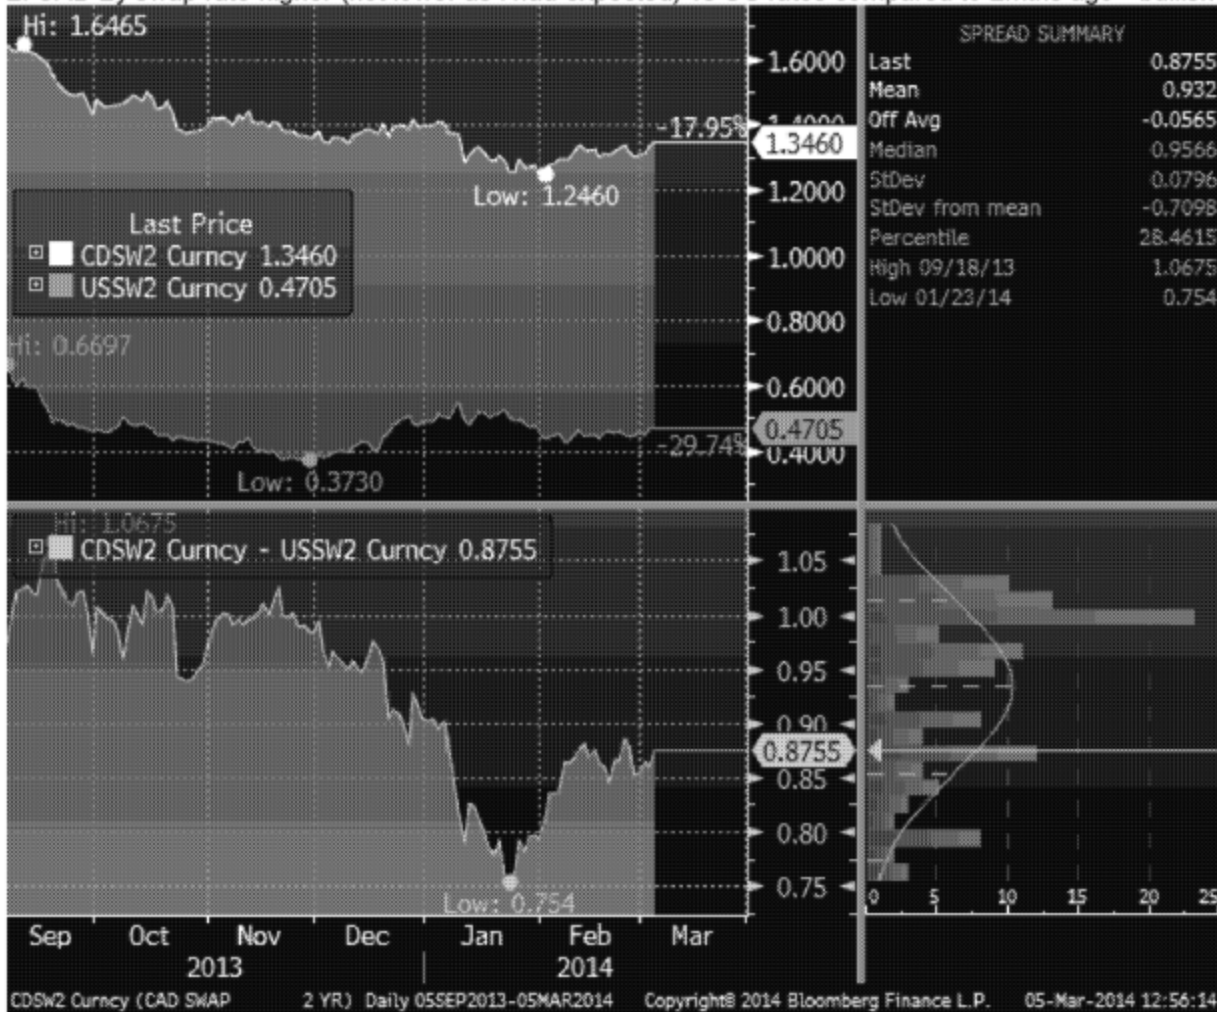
Hi: 1.6465

1.6000
1.4000
-17.95%
1.3460
Low: 1.2460
1.2000

Last Price
CDSW2 Curncy 1.3460
USSW2 Curncy 0.4705

1.0000
0.8000
Hi: 0.6697
0.6000
0.4705
-29.74%
0.4000
Low: 0.3730

SPREAD SUMMARY

| | |
|---|---|
| Last | 0.8755 |
| Mean | 0.932 |
| Off Avg | -0.0565 |
| Median | 0.9566 |
| StDev | 0.0796 |
| StDev from mean | -0.7098 |
| Percentile | 28.4615 |
| High 09/18/13 | 1.0675 |
| Low 01/23/14 | 0.754 |

Hi: 1.0675
CDSW2 Curncy - USSW2 Curncy 0.8755

1.05
1.00
0.95
0.90
0.8755
0.85
0.80
0.75
Low: 0.754

0 5 10 15 20 25

Sep Oct Nov Dec Jan Feb Mar
2013 2014

CDSW2 Curncy (CAD SWAP 2 YR) Daily 05SEP2013-05MAR2014 Copyright 2014 Bloomberg Finance L.P. 05-Mar-2014 12:56:14